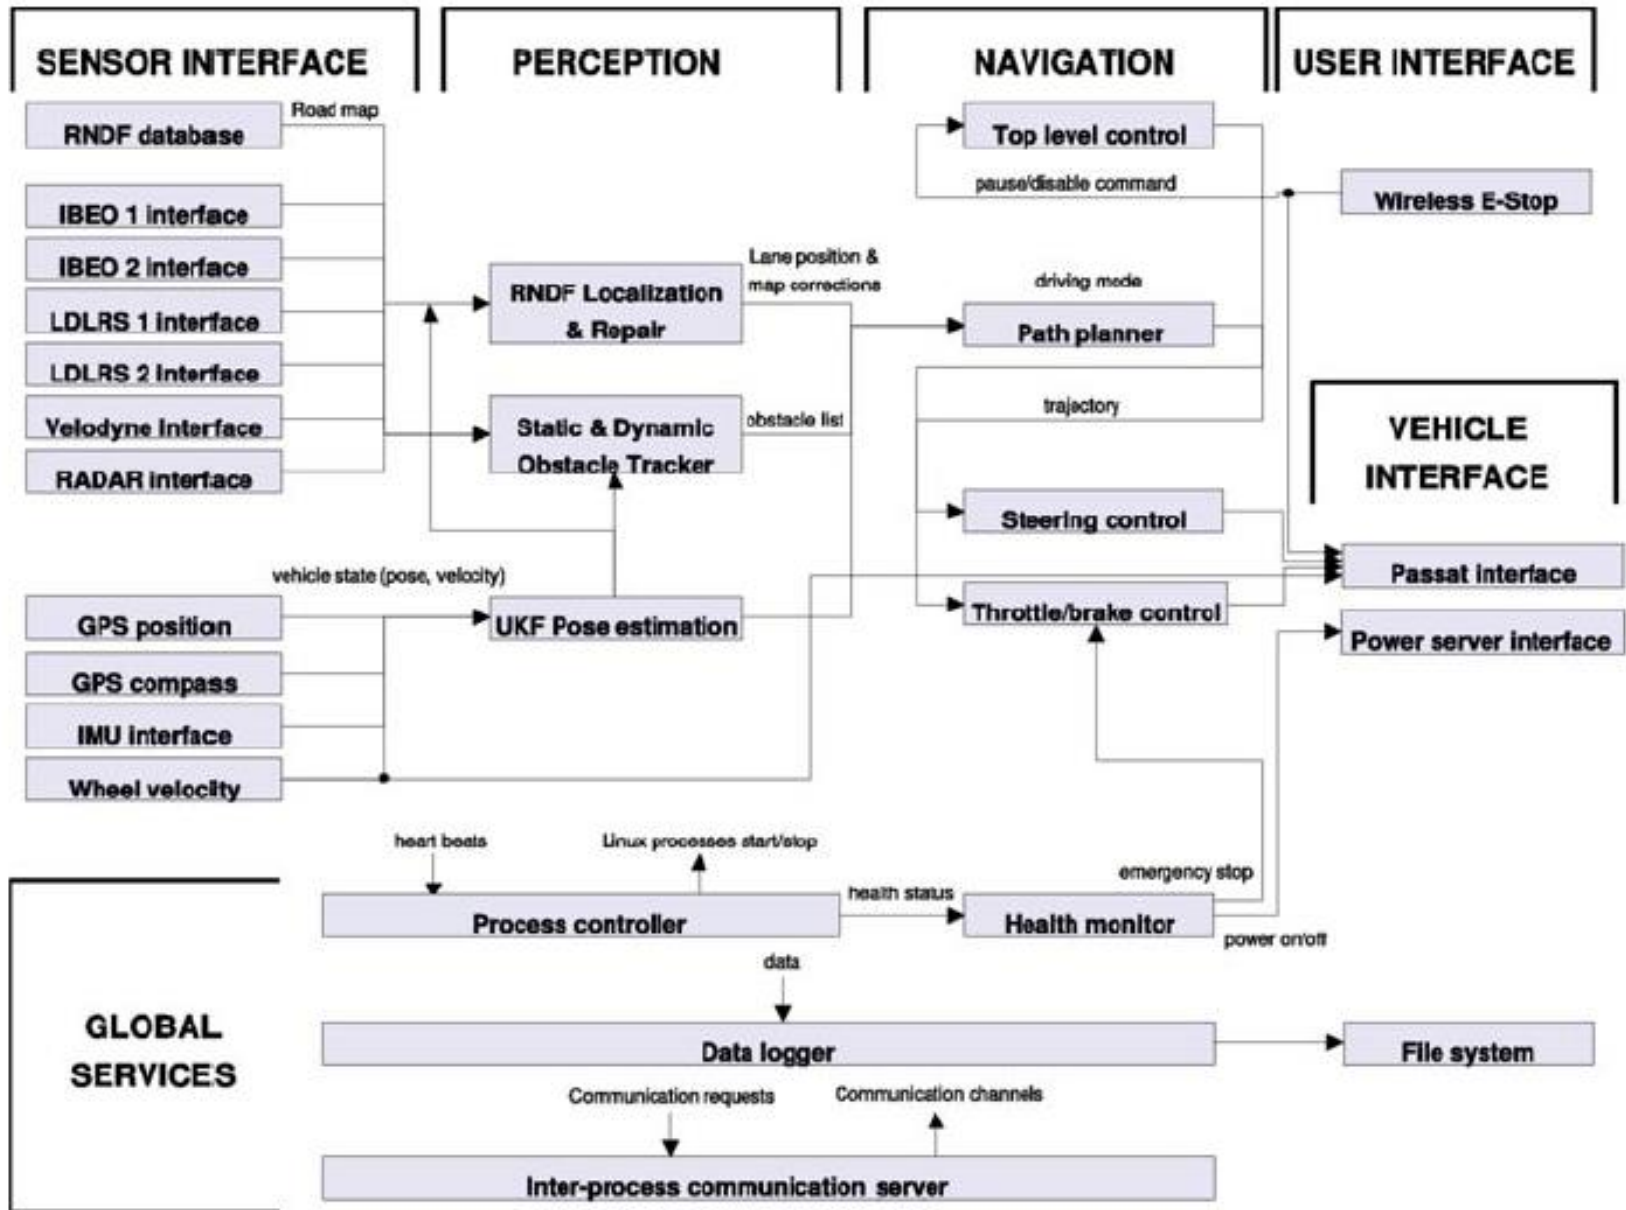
SENSOR INTERFACE

PERCEPTION

NAVIGATION

USER INTERFACE

RNDF database

Road map

IBEO 1 interface

IBEO 2 interface

LDLRS 1 interface

LDLRS 2 interface

Velodyne interface

RADAR interface

RNDF Localization & Repair

Lane position & map corrections

Static & Dynamic Obstacle Tracker

obstacle list

Top level control

pause/disable command

Wireless E-Stop

driving mode

Path planner

trajectory

VEHICLE INTERFACE

Steering control

Passat interface

vehicle state (pose, velocity)

GPS position

UKF Pose estimation

Throttle/brake control

Power server interface

GPS compass

IMU interface

Wheel velocity

heart beats

Linux processes start/stop

emergency stop

health status

Process controller

Health monitor

power on/off

GLOBAL SERVICES

data

Data logger

File system

Communication requests

Communication channels

Inter-process communication server